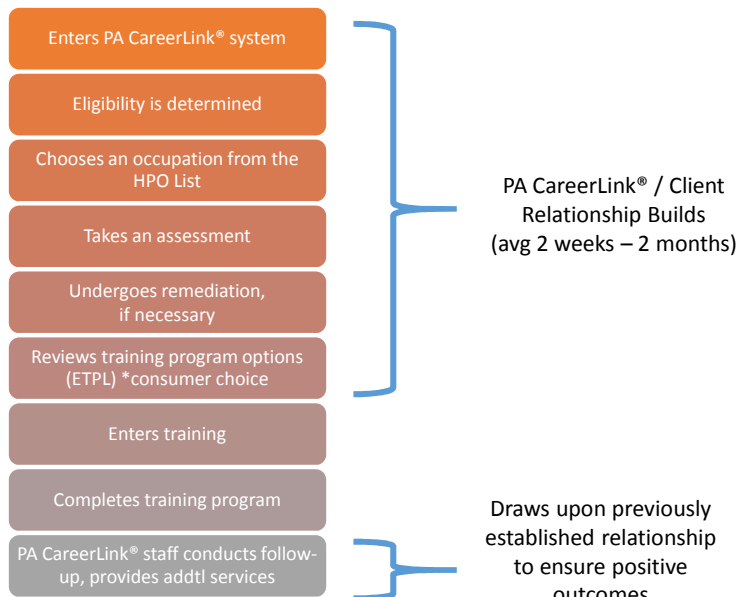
Enters PA CareerLink® system

Eligibility is determined

Chooses an occupation from the HPO List

Takes an assessment

Undergoes remediation, if necessary

Reviews training program options (ETPL) *consumer choice

Enters training

Completes training program

PA CareerLink® staff conducts follow-up, provides addtl services

PA CareerLink® / Client Relationship Builds (avg 2 weeks – 2 months)

Draws upon previously established relationship to ensure positive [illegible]